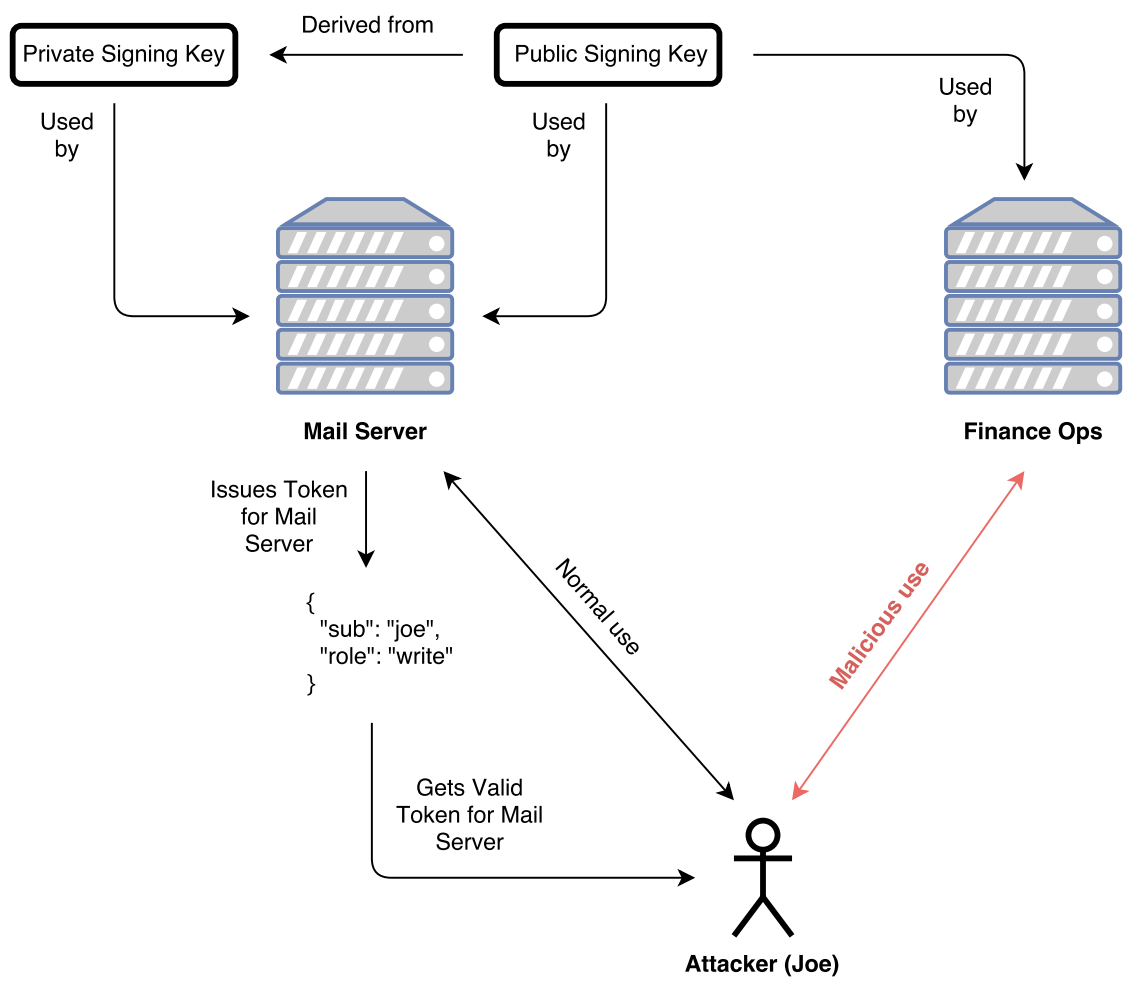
Private Signing Key

Derived from

Public Signing Key

Used by

Used by

Used by

Mail Server

Finance Ops

Issues Token for Mail Server

{
"sub": "joe",
"role": "write"
}

Normal use

Malicious use

Gets Valid Token for Mail Server

Attacker (Joe)